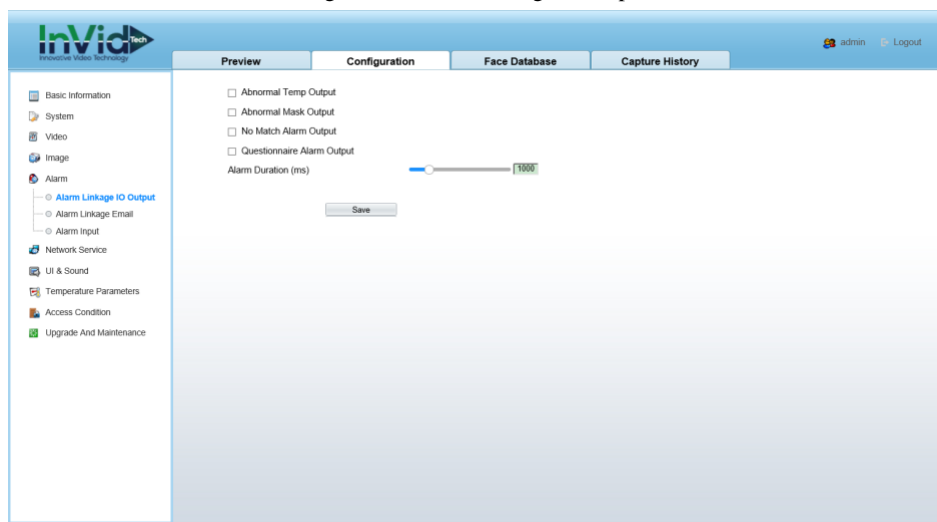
InVid Tech
Innovative Video Technology

Preview
Configuration
Face Database
Capture History

admin
Logout

Basic Information
System
Video
Image
Alarm
Alarm Linkage IO Output
Alarm Linkage Email
Alarm Input
Network Service
UI & Sound
Temperature Parameters
Access Condition
Upgrade And Maintenance

Abnormal Temp Output
Abnormal Mask Output
No Match Alarm Output
Questionnaire Alarm Output
Alarm Duration (ms)
1000

Save